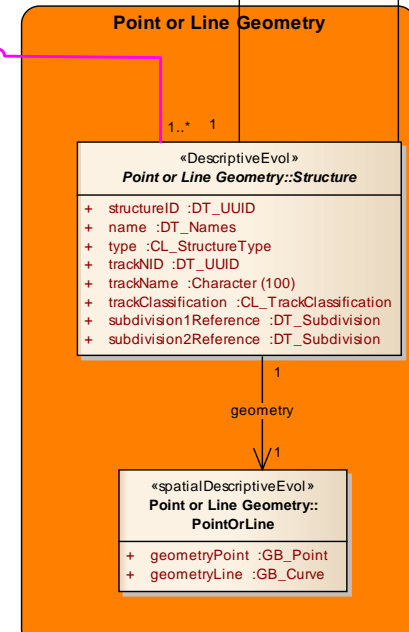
Point or Line Geometry

1..*
1

«DescriptiveEvol»
Point or Line Geometry::Structure

+ structureID :DT_UUID
+ name :DT_Names
+ type :CL_StructureType
+ trackNID :DT_UUID
+ trackName :Character (100)
+ trackClassification :CL_TrackClassification
+ subdivision1Reference :DT_Subdivision
+ subdivision2Reference :DT_Subdivision

1
geometry
1

«spatialDescriptiveEvol»
Point or Line Geometry::PointOrLine

+ geometryPoint :GB_Point
+ geometryLine :GB_Curve